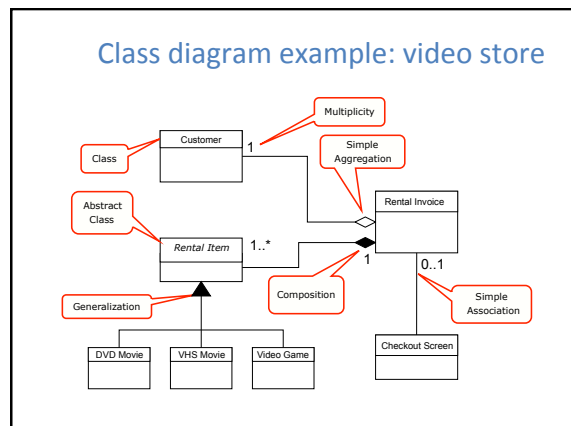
Class diagram example: video store

Multiplicity

Customer

1

Class

Simple Aggregation

Rental Invoice

Abstract Class

Rental Item

1..*

1

0..1

Composition

Generalization

Simple Association

DVD Movie

VHS Movie

Video Game

Checkout Screen